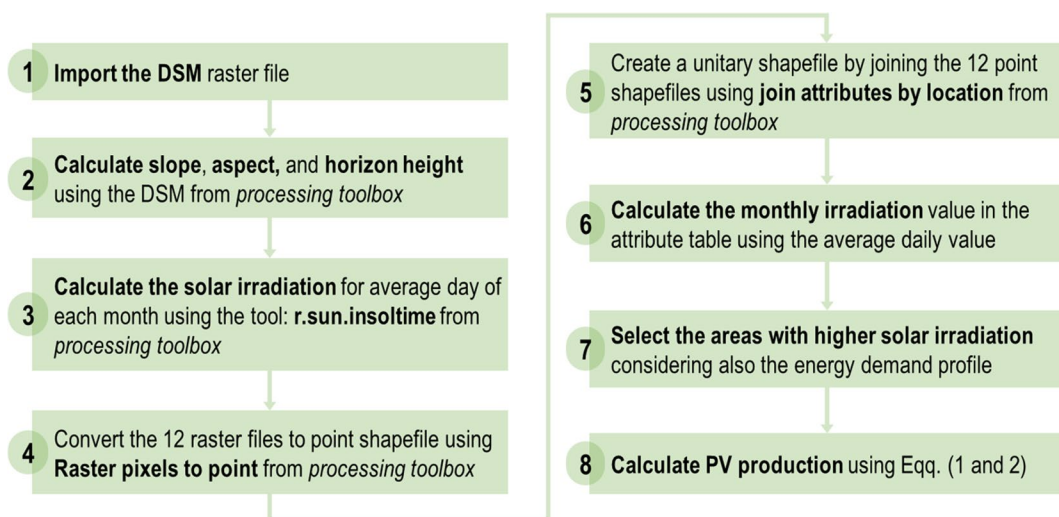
1 Import the DSM raster file

2 Calculate slope, aspect, and horizon height using the DSM from processing toolbox

3 Calculate the solar irradiation for average day of each month using the tool: r.sun.insoltime from processing toolbox

4 Convert the 12 raster files to point shapefile using Raster pixels to point from processing toolbox

5 Create a unitary shapefile by joining the 12 point shapefiles using join attributes by location from processing toolbox

6 Calculate the monthly irradiation value in the attribute table using the average daily value

7 Select the areas with higher solar irradiation considering also the energy demand profile

8 Calculate PV production using Eqq. (1 and 2)